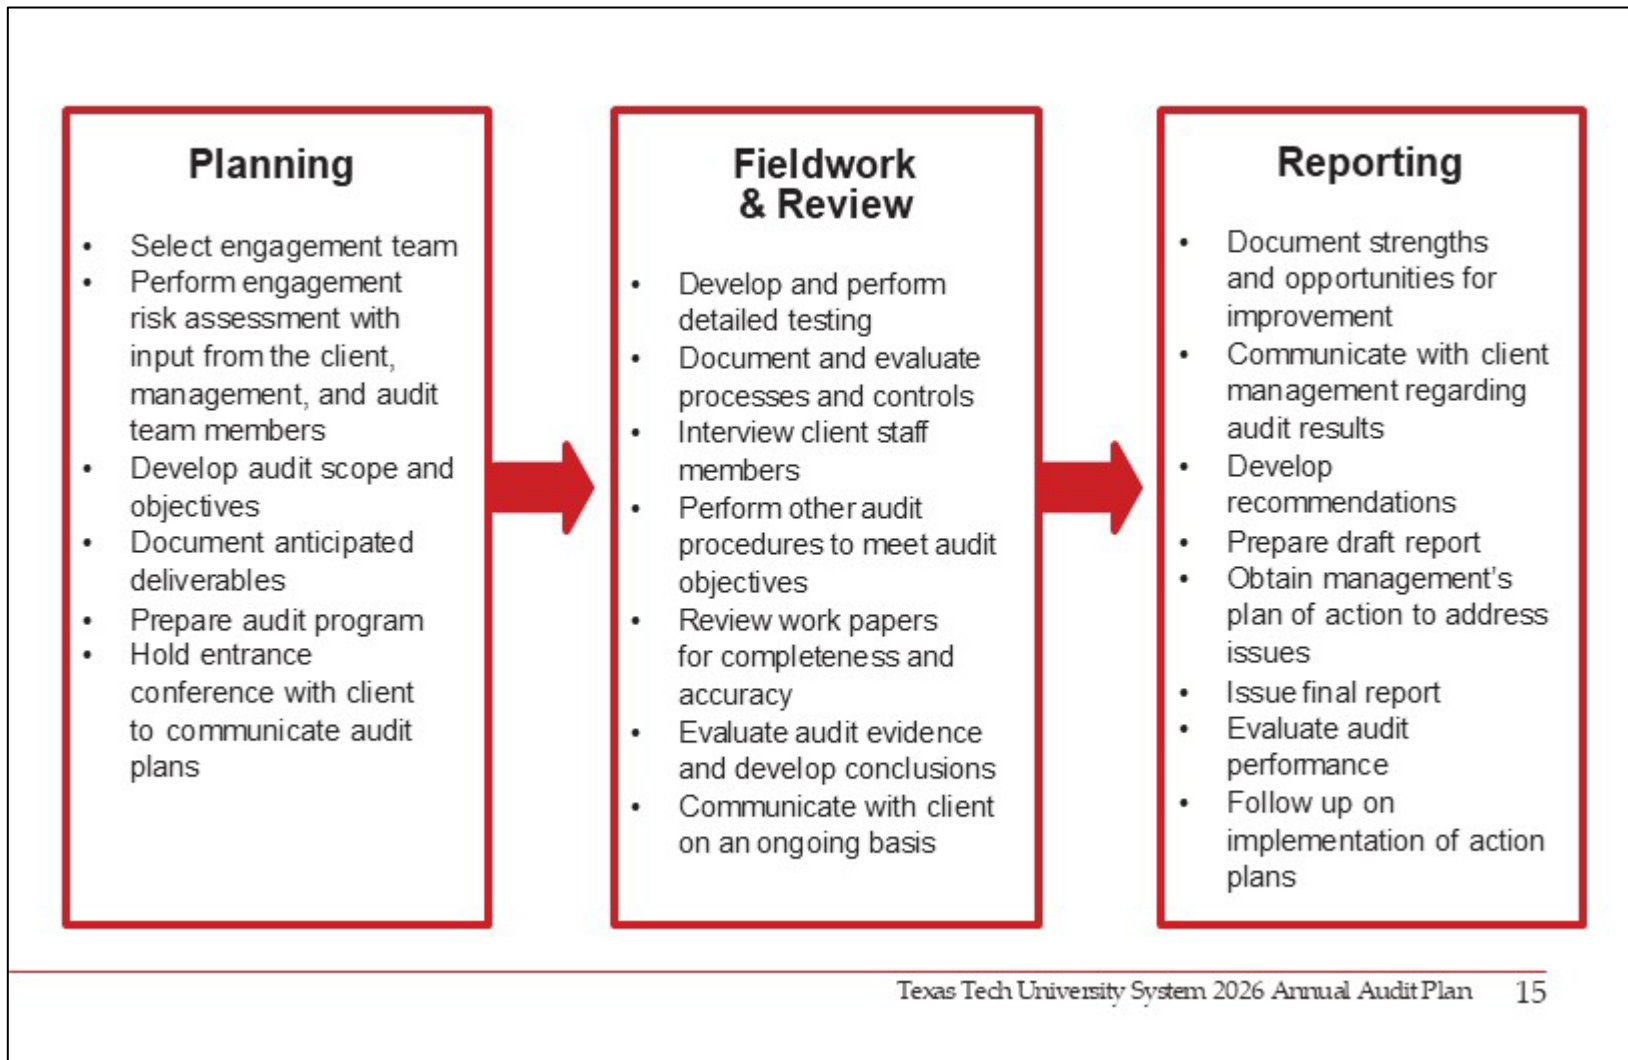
Planning

- Select engagement team
- Perform engagement risk assessment with input from the client, management, and audit team members
- Develop audit scope and objectives
- Document anticipated deliverables
- Prepare audit program
- Hold entrance conference with client to communicate audit plans

Fieldwork & Review

- Develop and perform detailed testing
- Document and evaluate processes and controls
- Interview client staff members
- Perform other audit procedures to meet audit objectives
- Review work papers for completeness and accuracy
- Evaluate audit evidence and develop conclusions
- Communicate with client on an ongoing basis

Reporting

- Document strengths and opportunities for improvement
- Communicate with client management regarding audit results
- Develop recommendations
- Prepare draft report
- Obtain management's plan of action to address issues
- Issue final report
- Evaluate audit performance
- Follow up on implementation of action plans

Texas Tech University System 2026 Annual Audit Plan 15